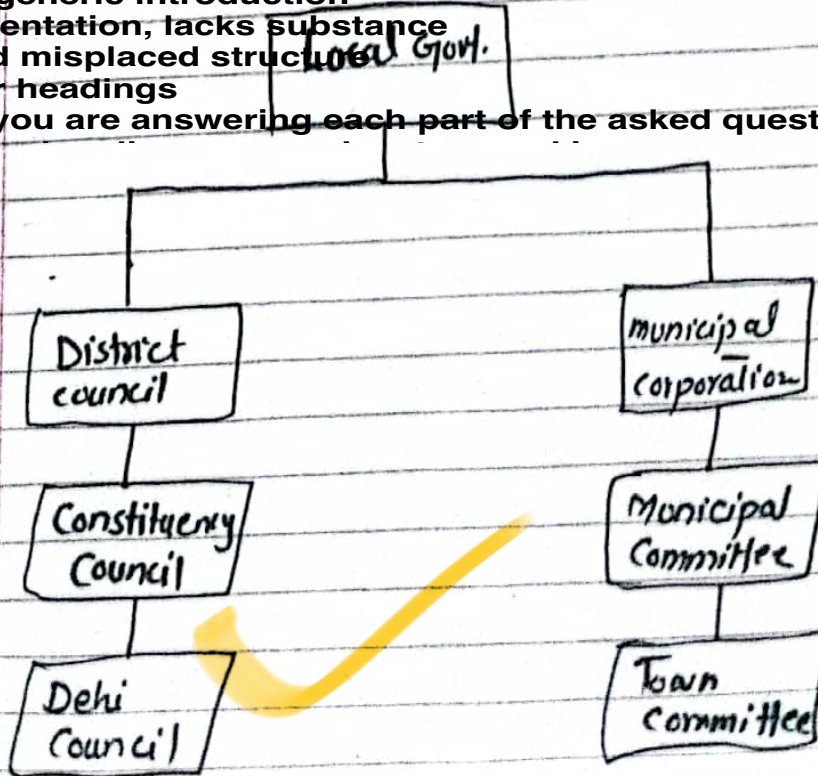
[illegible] generic introduction
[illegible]entation, lacks substance
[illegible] misplaced structure
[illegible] headings
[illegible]you are answering each part of the asked quest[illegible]

Local Govt.

District council

Constituency Council

Dehi Council

municipal corporation

Municipal Committee

Town Committee